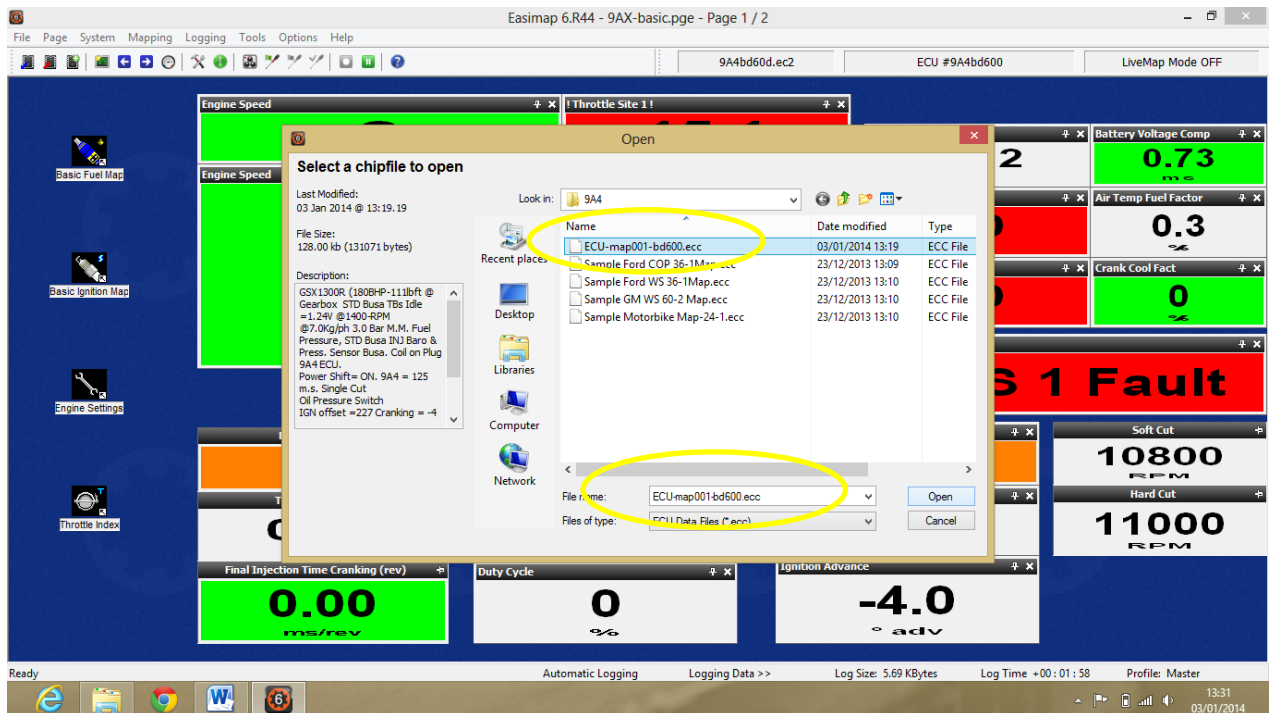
Easimap 6.R44 - 9AX-basic.pge - Page 1 / 2

File Page System Mapping Logging Tools Options Help

9A4bd60d.ec2 | ECU #9A4bd600 | LiveMap Mode OFF

Basic Fuel Map
Basic Ignition Map
Engine Settings
Throttle Index

Engine Speed
! Throttle Site 1 !
Engine Speed

Battery Voltage Comp
0.73
ms
2
Air Temp Fuel Factor
0.3
%
Crank Cool Fact
0
%
S 1 Fault

Soft Cut
10800
RPM
Hard Cut
11000
RPM

Open

Select a chipfile to open

Last Modified:
03 Jan 2014 @ 13:19.19

File Size:
128.00 kb (131071 bytes)

Description:
GSX1300R (180BHP-111lbft @ Gearbox STD Busa TBs Idle =1.24V @1400-RPM @7.0Kg/ph 3.0 Bar M.M. Fuel Pressure, STD Busa INJ Baro & Press. Sensor Busa. Coil on Plug 9A4 ECU. Power Shift= ON. 9A4 = 125 m.s. Single Cut Oil Pressure Switch IGN offset =227 Cranking = -4

Look in: 9A4

Recent places
Desktop
Libraries
Computer
Network

| Name | Date modified | Type |
|---|---|---|
| ECU-map001-bd600.ecc | 03/01/2014 13:19 | ECC File |
| Sample Ford COP 36-1Map.ecc | 23/12/2013 13:09 | ECC File |
| Sample Ford WS 36-1Map.ecc | 23/12/2013 13:10 | ECC File |
| Sample GM WS 60-2 Map.ecc | 23/12/2013 13:10 | ECC File |
| Sample Motorbike Map-24-1.ecc | 23/12/2013 13:10 | ECC File |

File name: ECU-map001-bd600.ecc
Files of type: ECU Data Files (*.ecc)
Open
Cancel

Final Injection Time Cranking (rev)
0.00
ms/rev
Duty Cycle
0
%
Ignition Advance
-4.0
° adv

Ready | Automatic Logging | Logging Data >> | Log Size: 5.69 KBytes | Log Time +00 : 01 : 58 | Profile: Master

13:31
03/01/2014